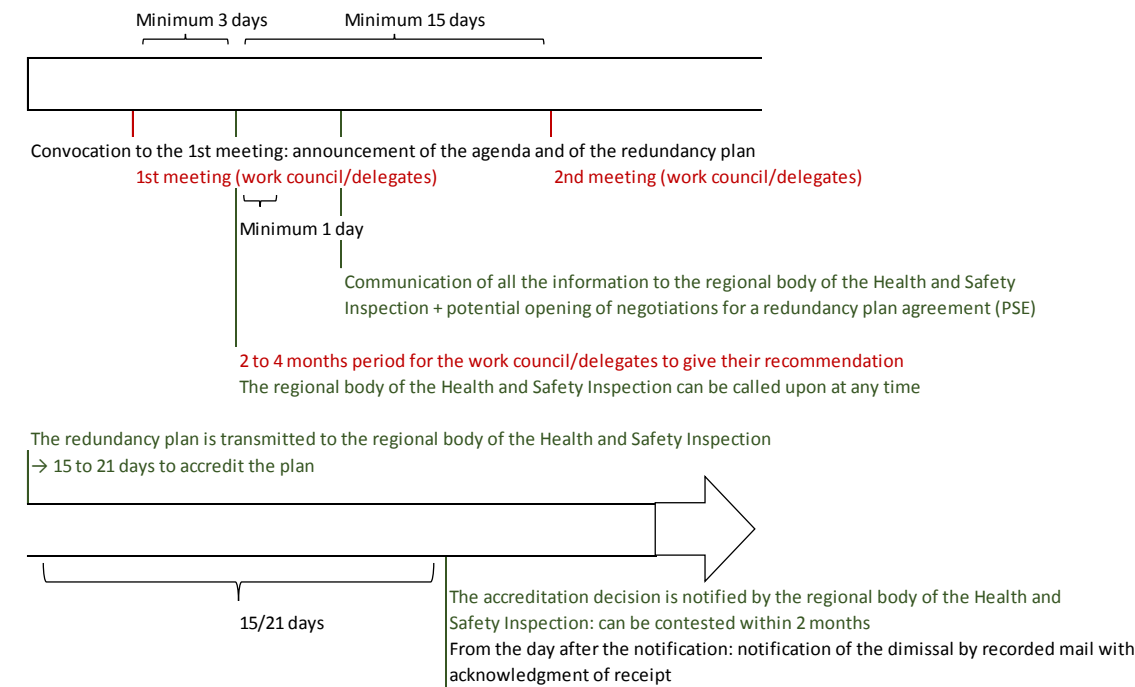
Minimum 3 days

Minimum 15 days

Convocation to the 1st meeting: announcement of the agenda and of the redundancy plan

1st meeting (work council/delegates)

2nd meeting (work council/delegates)

Minimum 1 day

Communication of all the information to the regional body of the Health and Safety Inspection + potential opening of negotiations for a redundancy plan agreement (PSE)

2 to 4 months period for the work council/delegates to give their recommendation

The regional body of the Health and Safety Inspection can be called upon at any time

The redundancy plan is transmitted to the regional body of the Health and Safety Inspection

→ 15 to 21 days to accredit the plan

15/21 days

The accreditation decision is notified by the regional body of the Health and Safety Inspection: can be contested within 2 months

From the day after the notification: notification of the dimissal by recorded mail with acknowledgment of receipt